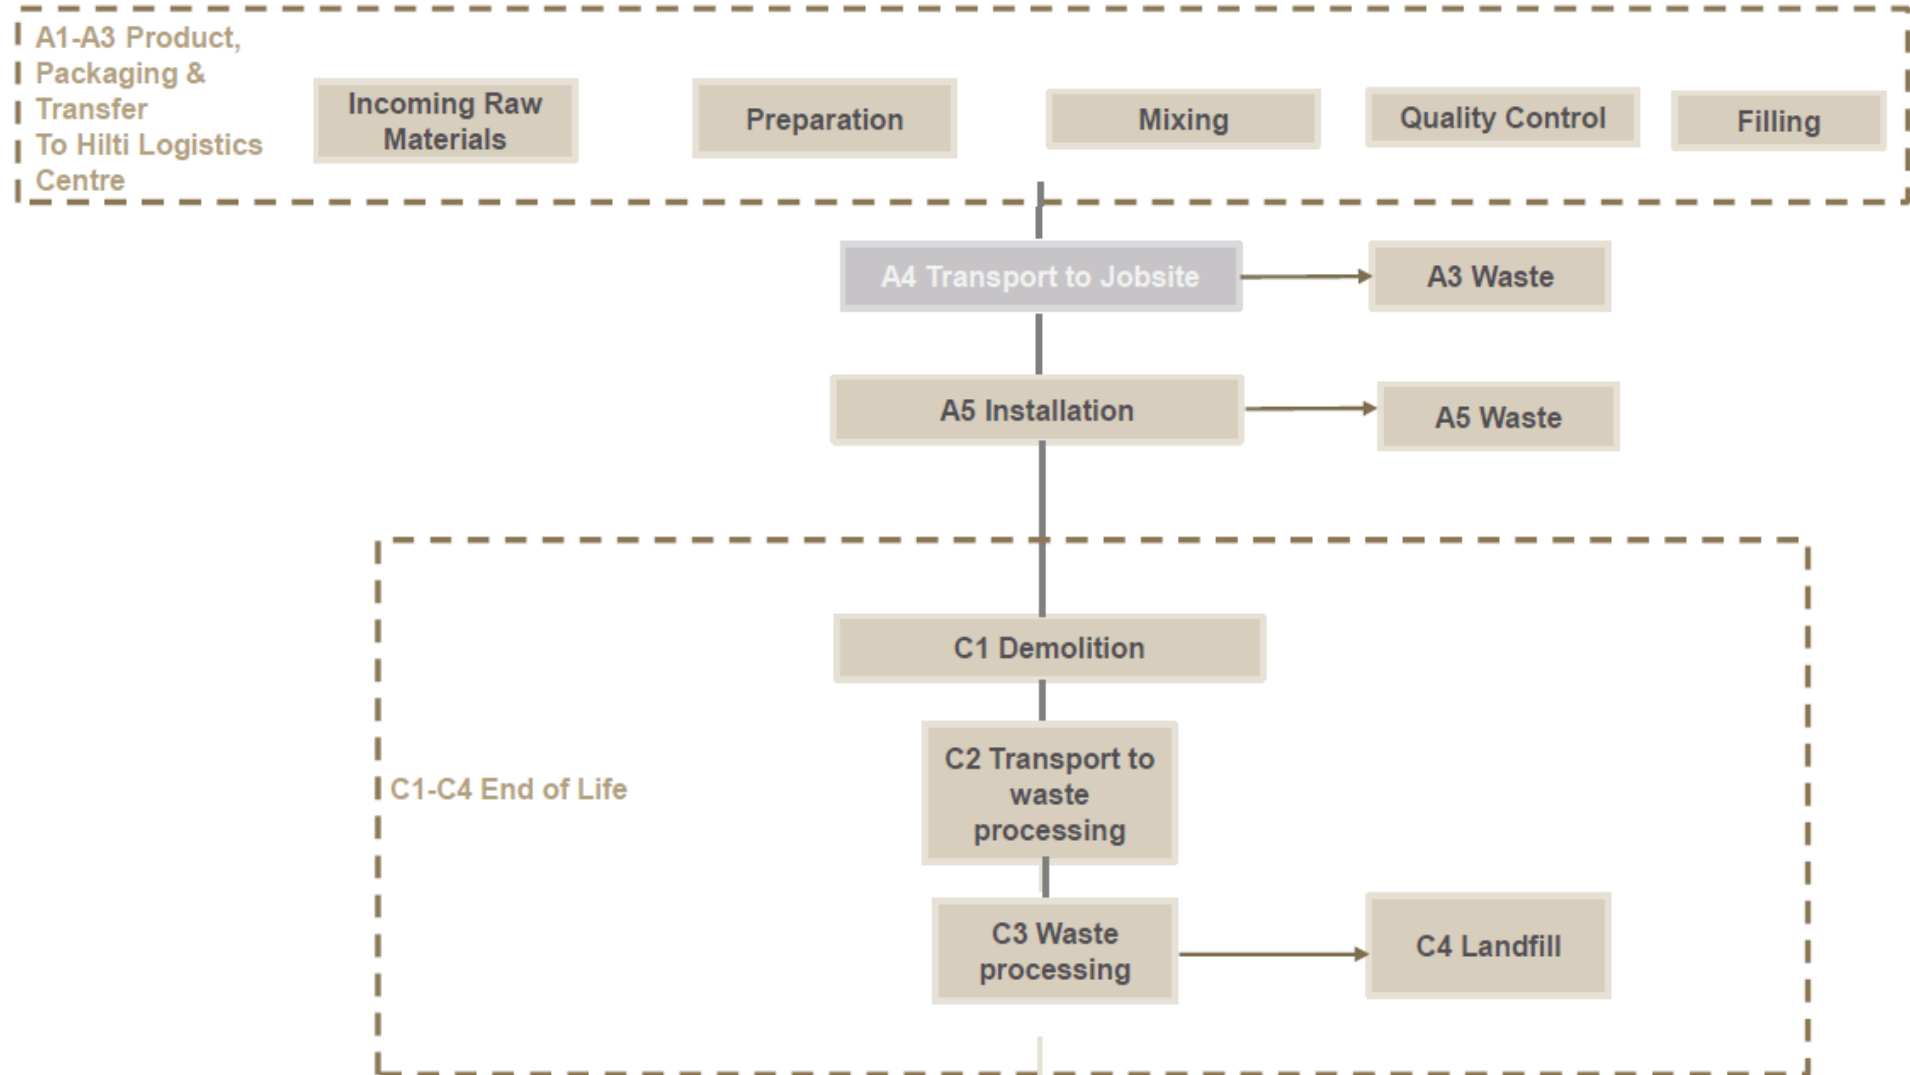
A1-A3 Product, Packaging & Transfer To Hilti Logistics Centre

Incoming Raw Materials

Preparation

Mixing

Quality Control

Filling

A4 Transport to Jobsite

A3 Waste

A5 Installation

A5 Waste

C1-C4 End of Life

C1 Demolition

C2 Transport to waste processing

C3 Waste processing

C4 Landfill